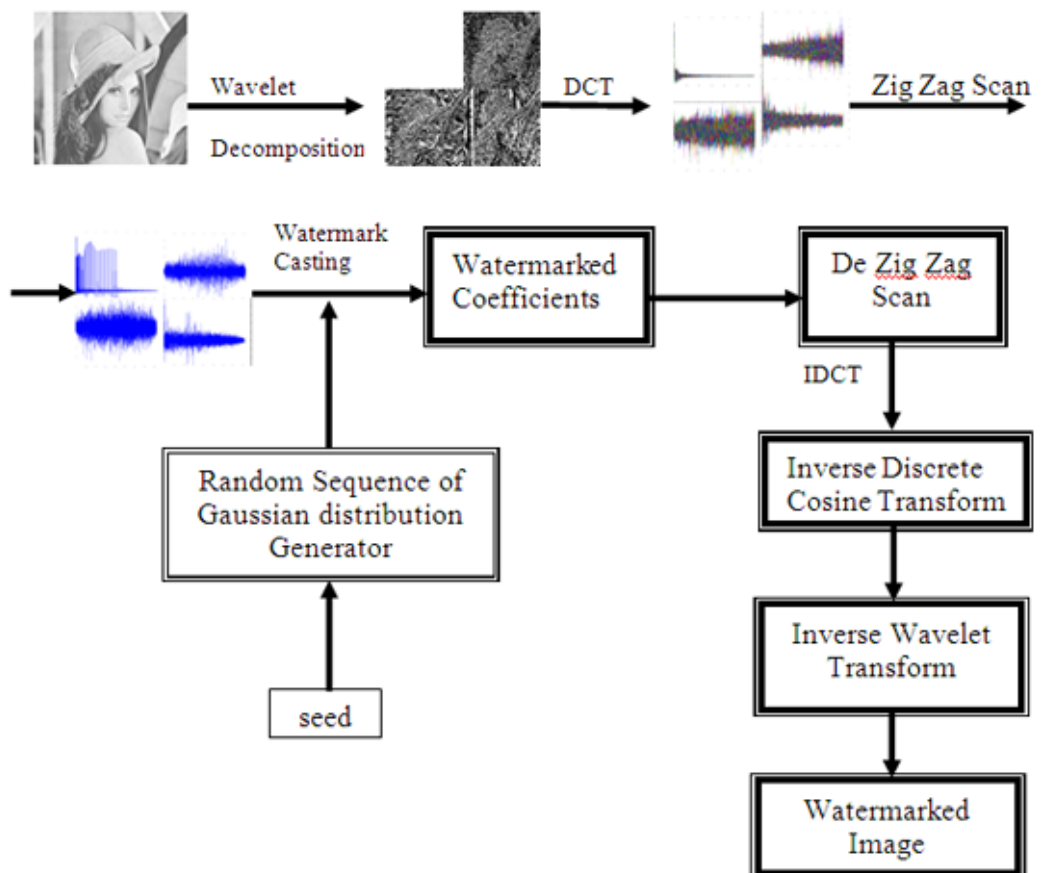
Wavelet

Decomposition

DCT

Zig Zag Scan

Watermark Casting

Watermarked Coefficients

De Zig Zag Scan

IDCT

Random Sequence of Gaussian distribution Generator

Inverse Discrete Cosine Transform

seed

Inverse Wavelet Transform

Watermarked Image